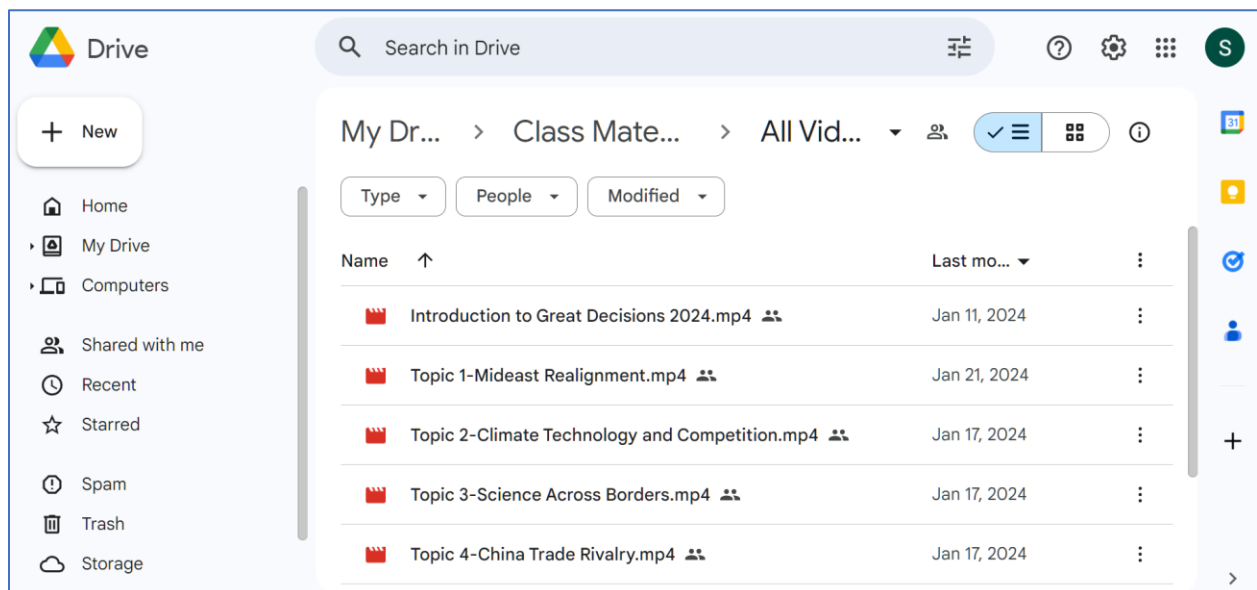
Drive

Search in Drive

S

New

Home
My Drive
Computers

Shared with me
Recent
Starred

Spam
Trash
Storage

My Dr... > Class Mate... > All Vid...

Type
People
Modified

| Name | Last mo... |
|---|---|
| Introduction to Great Decisions 2024.mp4 | Jan 11, 2024 |
| Topic 1-Mideast Realignment.mp4 | Jan 21, 2024 |
| Topic 2-Climate Technology and Competition.mp4 | Jan 17, 2024 |
| Topic 3-Science Across Borders.mp4 | Jan 17, 2024 |
| Topic 4-China Trade Rivalry.mp4 | Jan 17, 2024 |

31